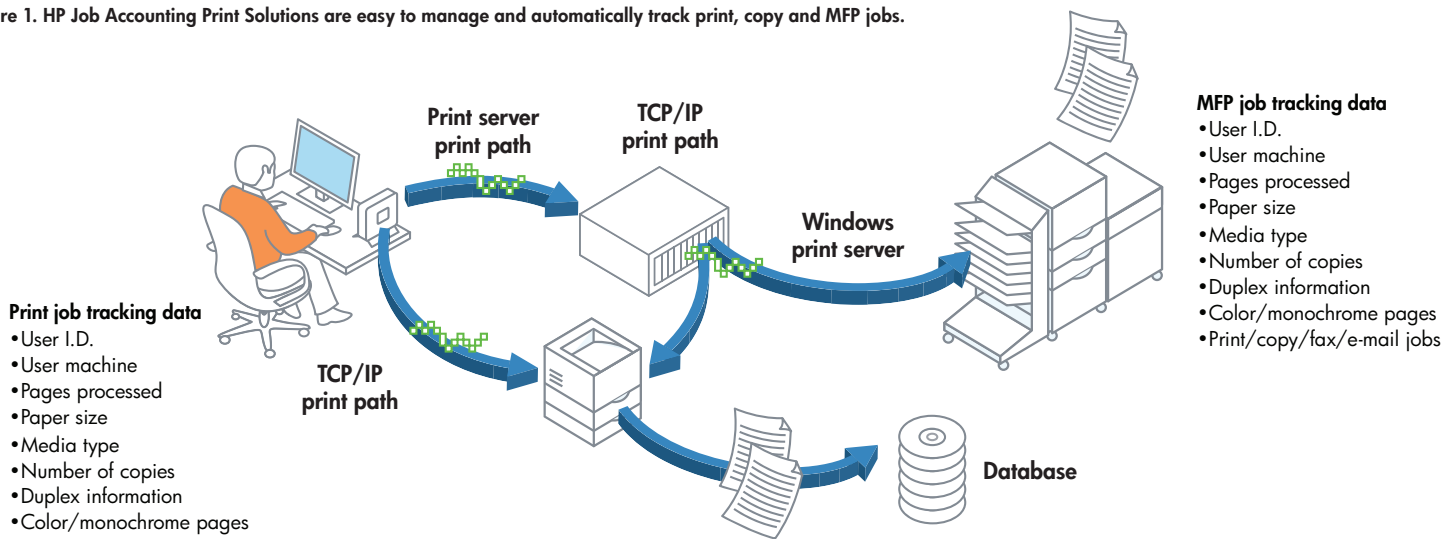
re 1. HP Job Accounting Print Solutions are easy to manage and automatically track print, copy and MFP jobs.

Print server print path

TCP/IP print path

MFP job tracking data
•User I.D.
•User machine
•Pages processed
•Paper size
•Media type
•Number of copies
•Duplex information
•Color/monochrome pages
•Print/copy/fax/e-mail jobs

Windows print server

Print job tracking data
•User I.D.
•User machine
•Pages processed
•Paper size
•Media type
•Number of copies
•Duplex information
•Color/monochrome pages

TCP/IP print path

Database